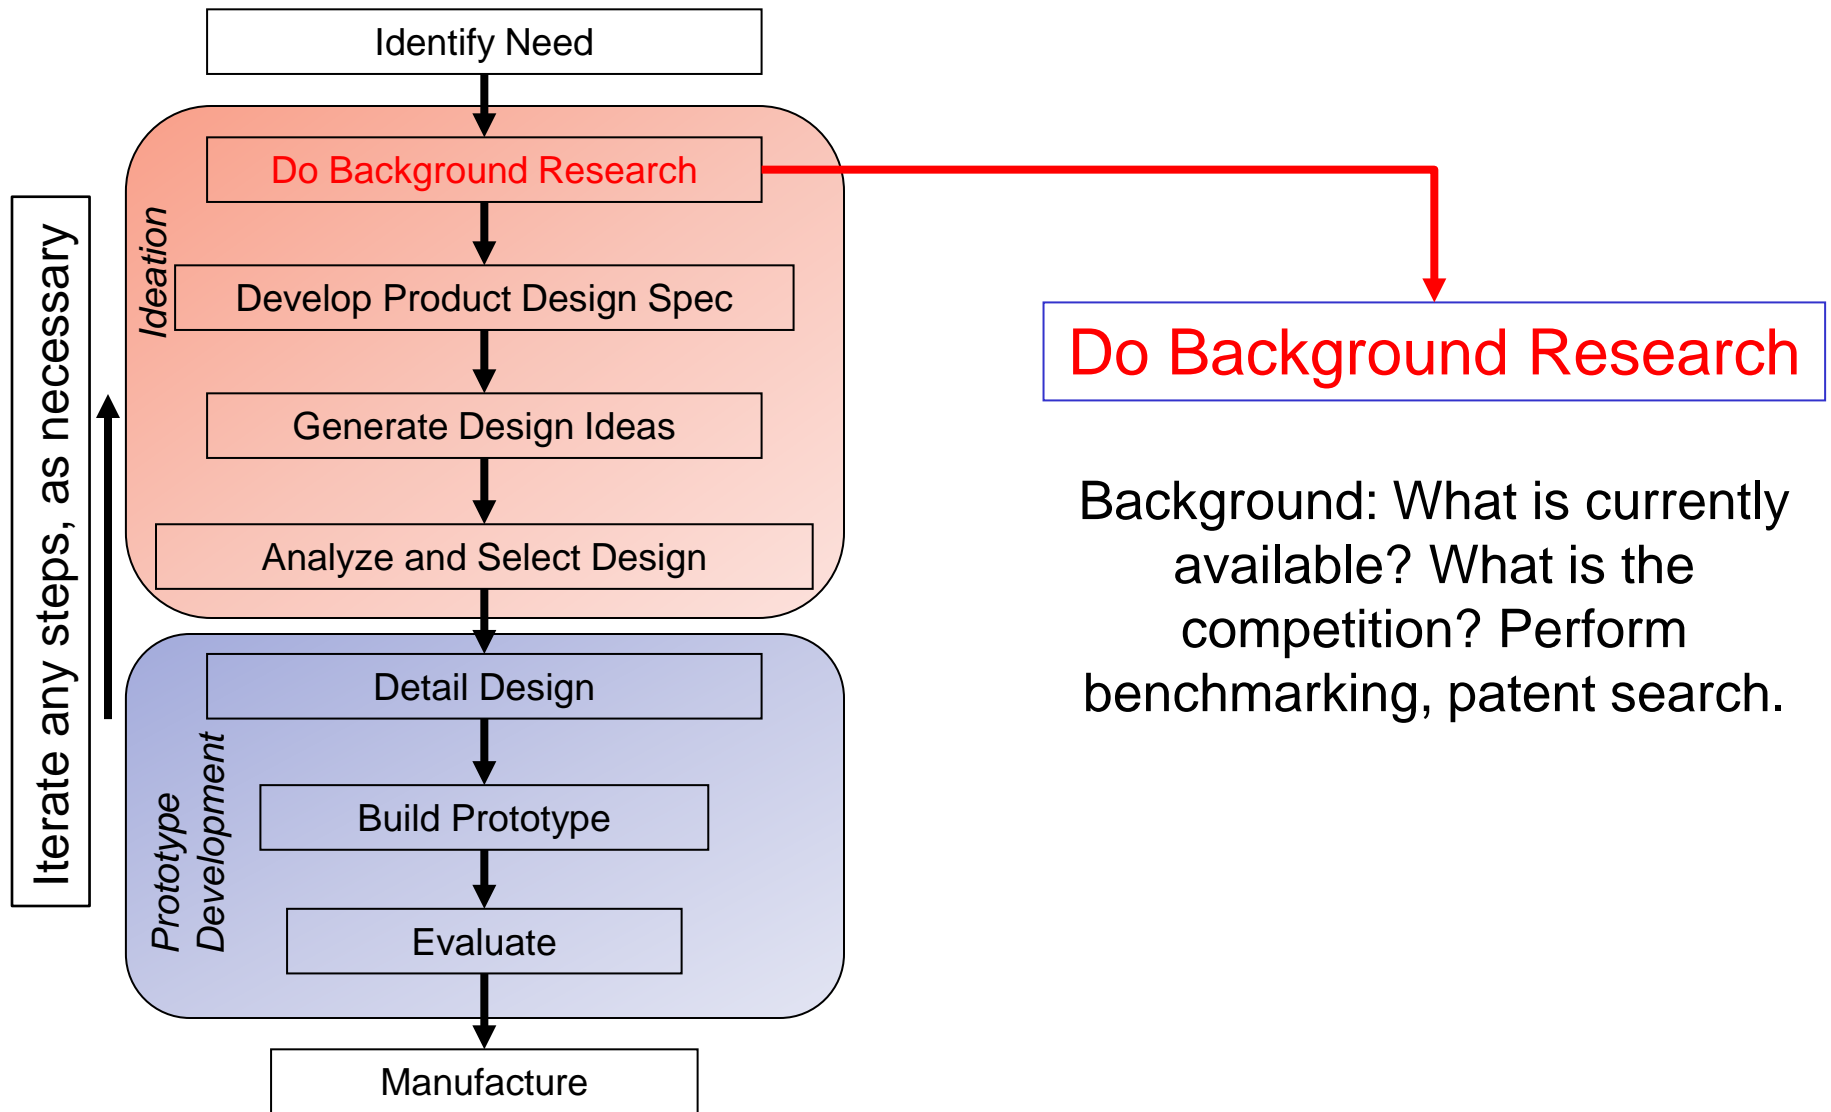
Identify Need

Ideation

Do Background Research

Develop Product Design Spec

Generate Design Ideas

Analyze and Select Design

Prototype Development

Detail Design

Build Prototype

Evaluate

Manufacture

Iterate any steps, as necessary

Do Background Research

Background: What is currently available? What is the competition? Perform benchmarking, patent search.